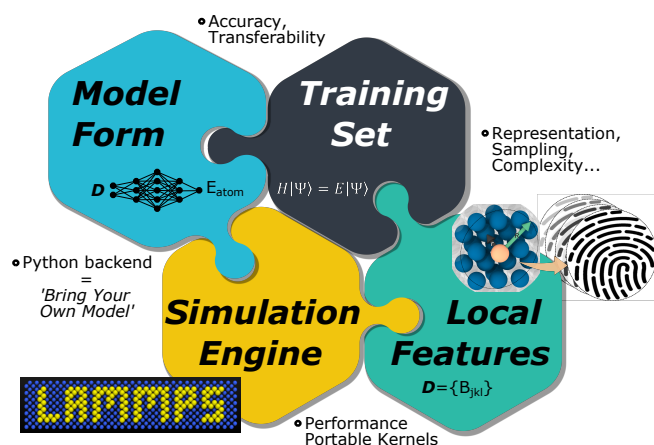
Accuracy, Transferability

Model Form

$D$ $E_{atom}$

Training Set

$H|\Psi\rangle = E|\Psi\rangle$

Representation, Sampling, Complexity...

Python backend = 'Bring Your Own Model'

Simulation Engine

Local Features

$D=\{B_{jkl}\}$

LAMMPS

Performance Portable Kernels